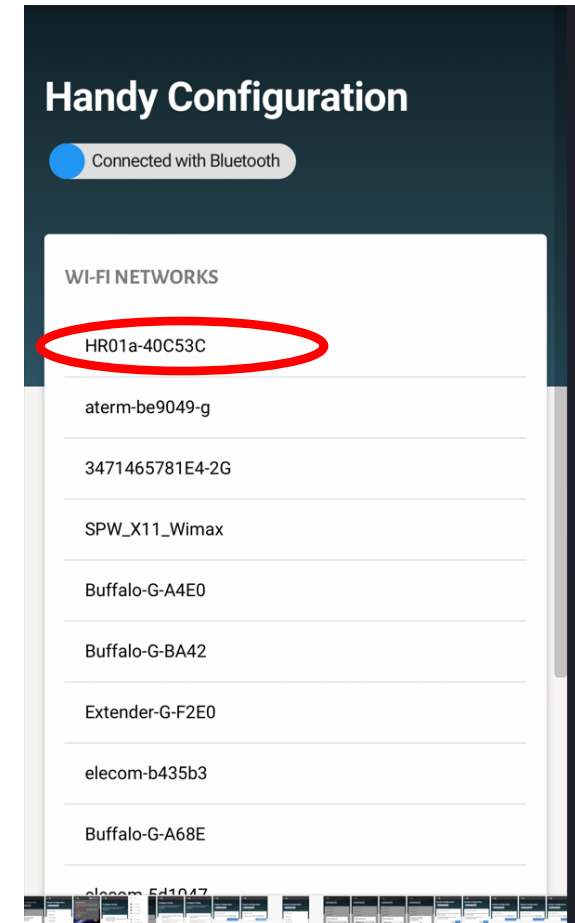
Handy Configuration

Connected with Bluetooth

WI-FI NETWORKS

HR01a-40C53C

aterm-be9049-g

3471465781E4-2G

SPW_X11_Wimax

Buffalo-G-A4E0

Buffalo-G-BA42

Extender-G-F2E0

elecom-b435b3

Buffalo-G-A68E

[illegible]